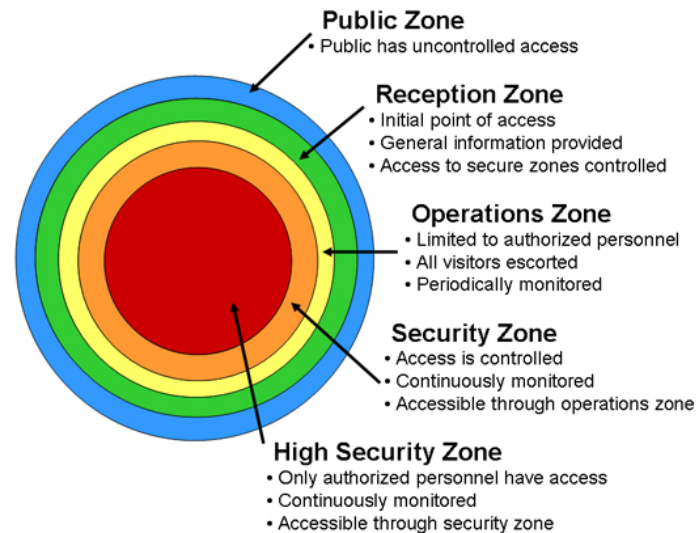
Public Zone
• Public has uncontrolled access

Reception Zone
• Initial point of access
• General information provided
• Access to secure zones controlled

Operations Zone
• Limited to authorized personnel
• All visitors escorted
• Periodically monitored

Security Zone
• Access is controlled
• Continuously monitored
• Accessible through operations zone

High Security Zone
• Only authorized personnel have access
• Continuously monitored
• Accessible through security zone